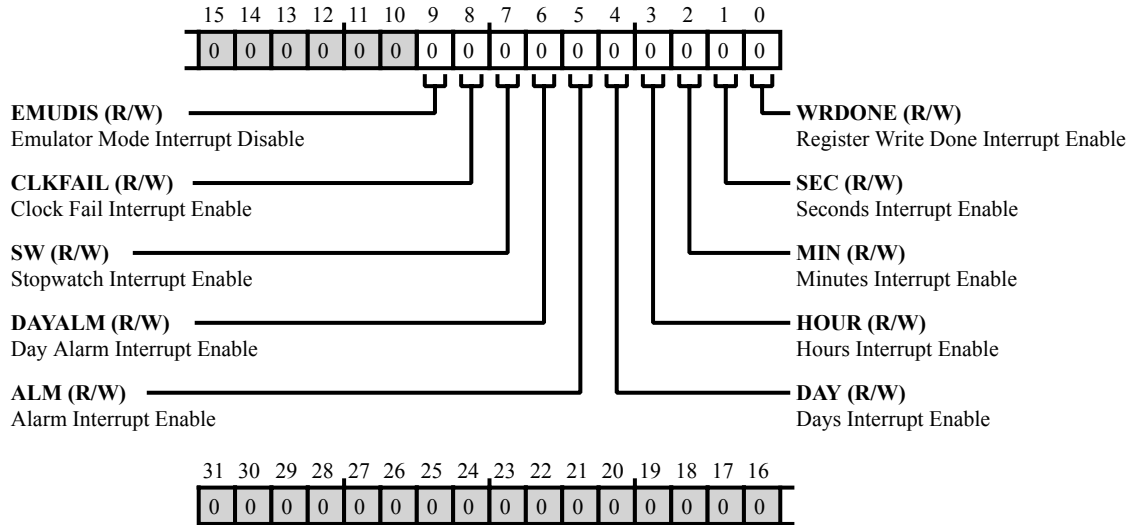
| 15 | 14 | 13 | 12 | 11 | 10 | 9 | 8 | 7 | 6 | 5 | 4 | 3 | 2 | 1 | 0 |
|---|---|---|---|---|---|---|---|---|---|---|---|---|---|---|---|
| 0 | 0 | 0 | 0 | 0 | 0 | 0 | 0 | 0 | 0 | 0 | 0 | 0 | 0 | 0 | 0 |

**EMUDIS (R/W)**
Emulator Mode Interrupt Disable

**CLKFAIL (R/W)**
Clock Fail Interrupt Enable

**SW (R/W)**
Stopwatch Interrupt Enable

**DAYALM (R/W)**
Day Alarm Interrupt Enable

**ALM (R/W)**
Alarm Interrupt Enable

**WRDONE (R/W)**
Register Write Done Interrupt Enable

**SEC (R/W)**
Seconds Interrupt Enable

**MIN (R/W)**
Minutes Interrupt Enable

**HOUR (R/W)**
Hours Interrupt Enable

**DAY (R/W)**
Days Interrupt Enable

| 31 | 30 | 29 | 28 | 27 | 26 | 25 | 24 | 23 | 22 | 21 | 20 | 19 | 18 | 17 | 16 |
|---|---|---|---|---|---|---|---|---|---|---|---|---|---|---|---|
| 0 | 0 | 0 | 0 | 0 | 0 | 0 | 0 | 0 | 0 | 0 | 0 | 0 | 0 | 0 | 0 |